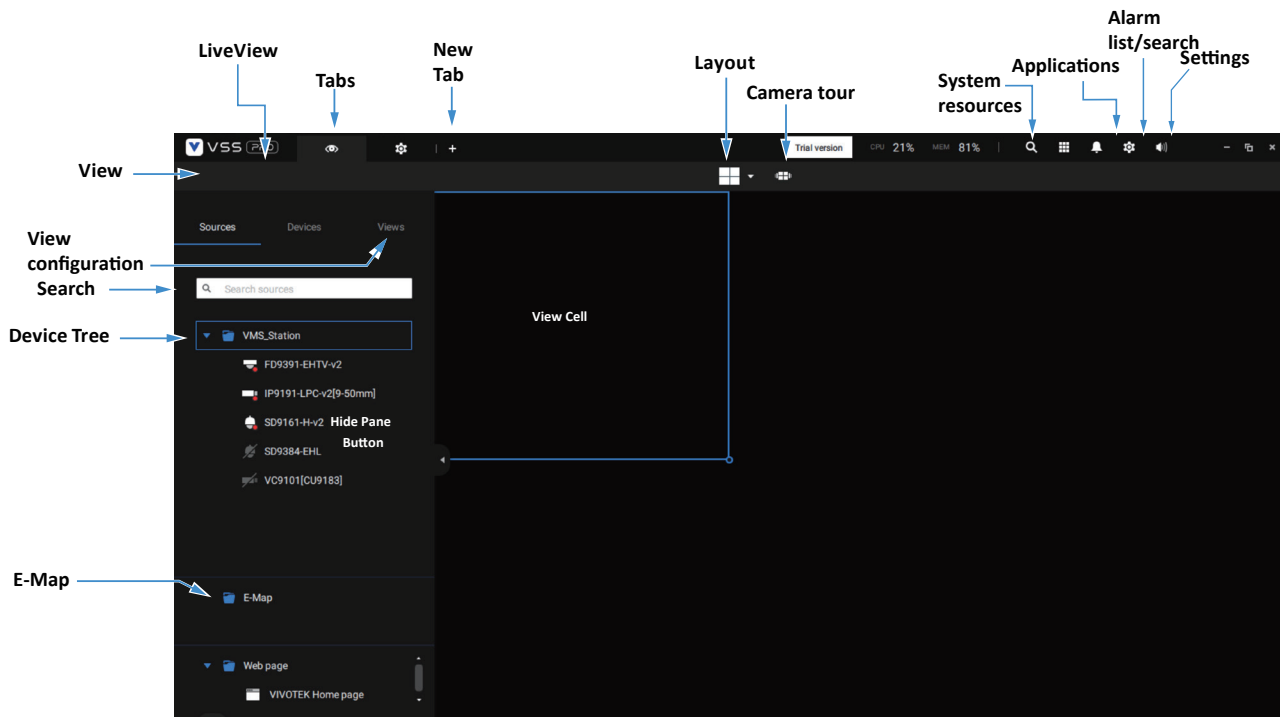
LiveView

Tabs

New Tab

Layout

Camera tour

System resources

Applications

Alarm list/search

Settings

VSS PRO

+

Trial version

CPU 21%

MEM 81%

View

Sources

Devices

Views

View configuration

Search

Search sources

Device Tree

VMS_Station

FD9391-EHTV-v2

IP9191-LPC-v2[9-50mm]

SD9161-H-v2

Hide Pane Button

SD9384-EHL

VC9101[CU9183]

View Cell

E-Map

E-Map

Web page

VIVOTEK Home page